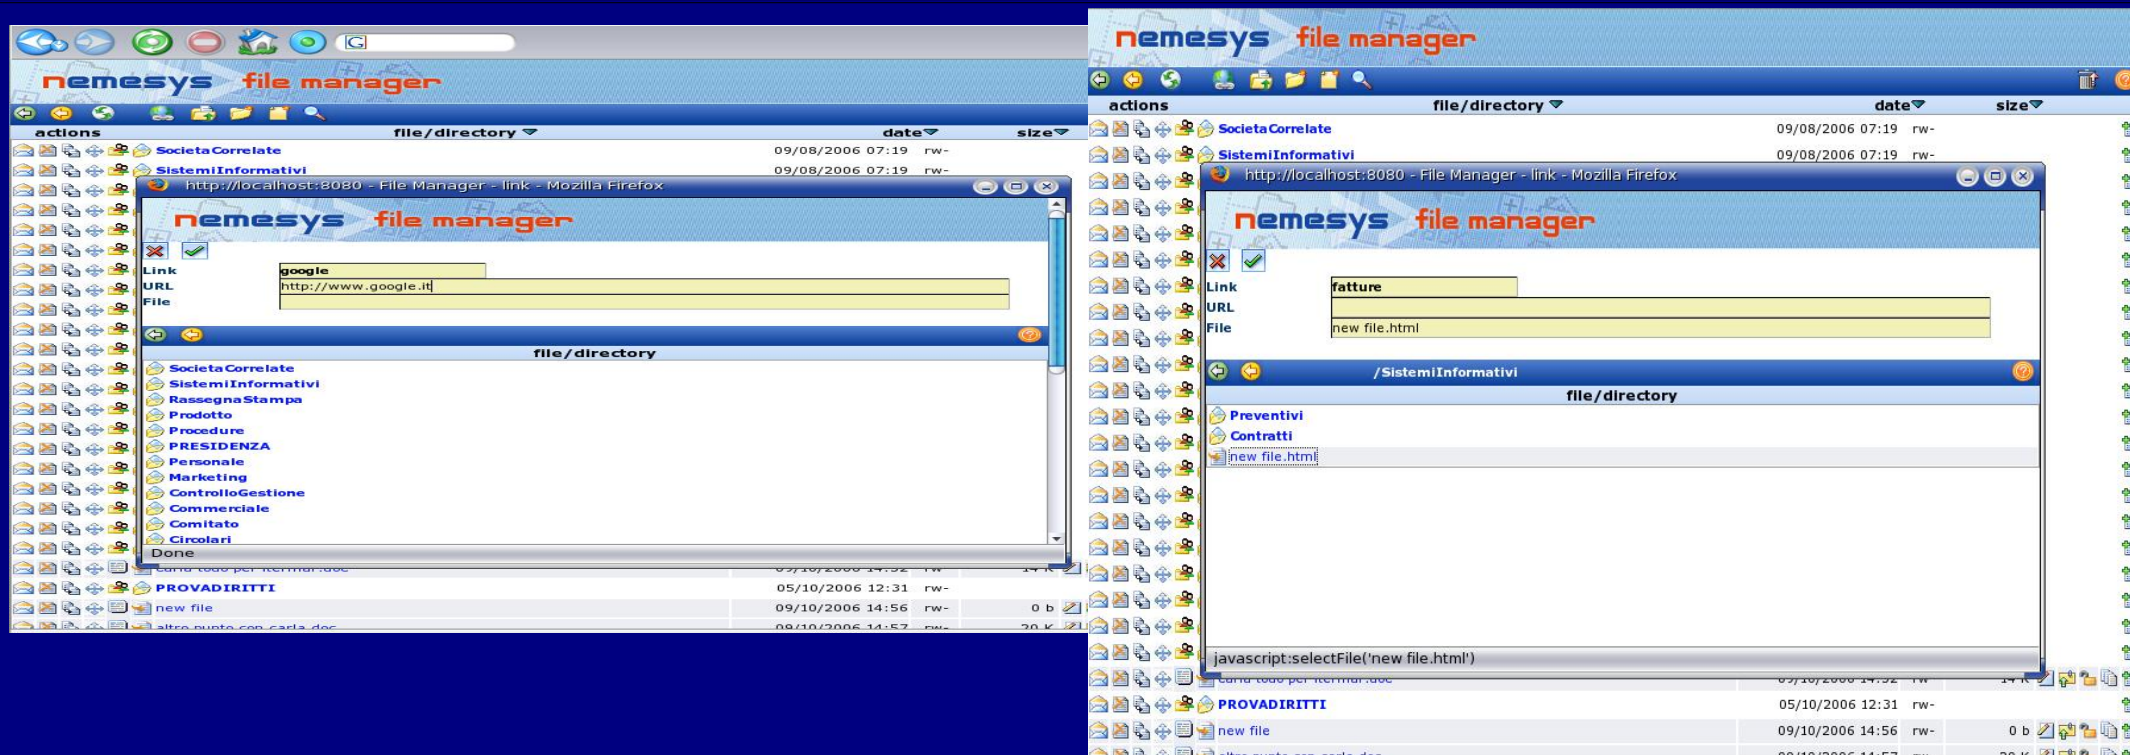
nemesys file manager

| actions | file/directory | date | | size |
|---|---|---|---|---|
| | SocietaCorrelate | 09/08/2006 07:19 | rw- | |
| | SistemiInformativi | 09/08/2006 07:19 | rw- | |

http://localhost:8080 - File Manager - link - Mozilla Firefox

nemesys file manager

Link google
URL http://www.google.it
File

file/directory

SocietaCorrelate
SistemiInformativi
RassegnaStampa
Prodotto
Procedure
PRESIDENZA
Personale
Marketing
ControlloGestione
Commerciale
Comitato
Circolari

Done

| | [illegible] | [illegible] | rw- | 14 K |
|---|---|---|---|---|
| | PROVADIRITTI | 05/10/2006 12:31 | rw- | |
| | new file | 09/10/2006 14:56 | rw- | 0 b |
| | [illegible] | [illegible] | rw- | 20 K |

nemesys file manager

| actions | file/directory | date | | size |
|---|---|---|---|---|
| | SocietaCorrelate | 09/08/2006 07:19 | rw- | |
| | SistemiInformativi | 09/08/2006 07:19 | rw- | |

http://localhost:8080 - File Manager - link - Mozilla Firefox

nemesys file manager

Link fatture
URL
File new file.html

/SistemiInformativi

file/directory

Preventivi
Contratti
new file.html

javascript:selectFile('new file.html')

| | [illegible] | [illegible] | rw- | 14 K |
|---|---|---|---|---|
| | PROVADIRITTI | 05/10/2006 12:31 | rw- | |
| | new file | 09/10/2006 14:56 | rw- | 0 b |
| | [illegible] | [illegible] | rw- | 20 K |